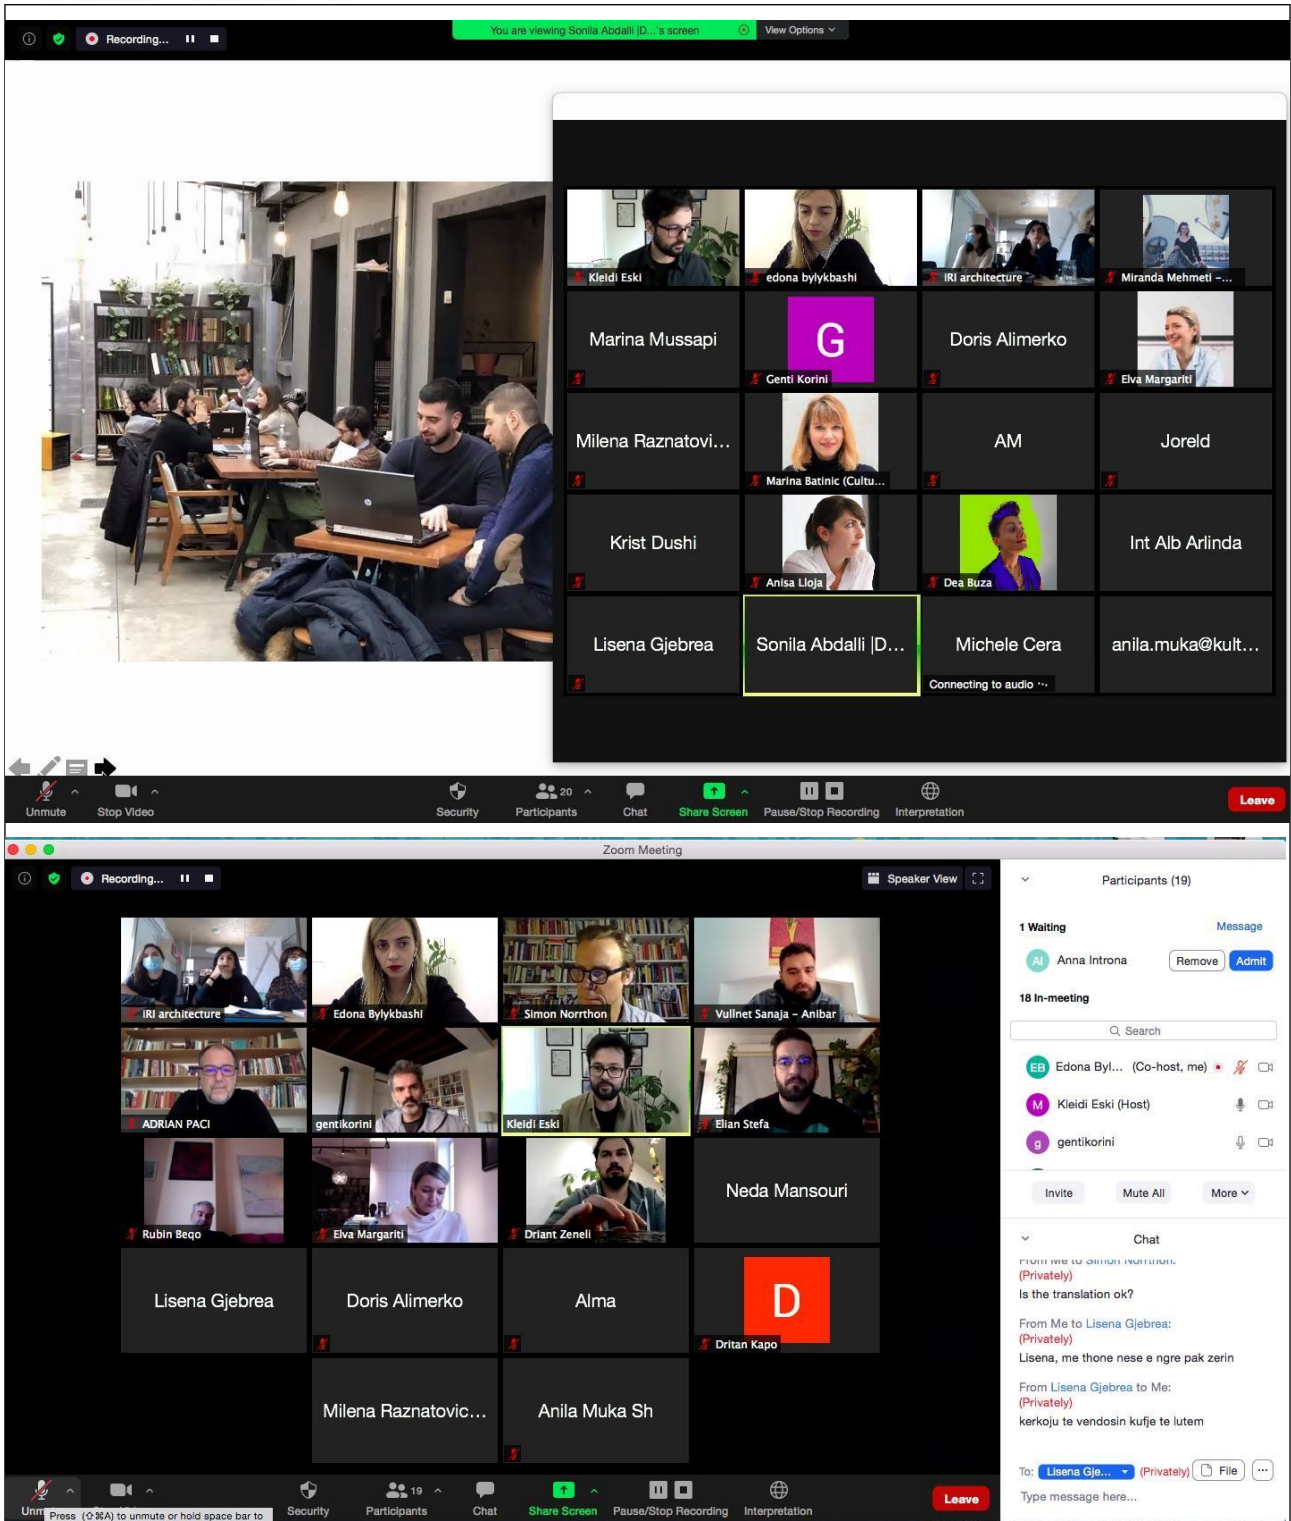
Recording...

You are viewing Sonila Abdalli |D...'s screen

View Options

Kleidi Eski
edona bylykbashi
IRI architecture
Miranda Mehmeti -...
Marina Mussapi
G
Genti Korini
Doris Alimerko
Elva Margariti
Milena Raznatovi...
Marina Batinic (Cultu...
AM
Joreld
Krist Dushi
Anisa Lloja
Dea Buza
Int Alb Arlinda
Lisena Gjebrea
Sonila Abdalli |D...
Michele Cera
Connecting to audio ...
anila.muka@kult...

Unmute
Stop Video
Security
20
Participants
Chat
Share Screen
Pause/Stop Recording
Interpretation
Leave

Zoom Meeting

Recording...

Speaker View

IRI architecture
Edona Bylykbashi
Simon Norrthon
Vullnet Sanaja - Anibar
ADRIAN PACI
gentikorini
Kleidi Eski
Elian Stefa
Rubin Beqo
Elva Margariti
Driant Zeneli
Neda Mansouri
Lisena Gjebrea
Doris Alimerko
Alma
D
Dritan Kapo
Milena Raznatovic...
Anila Muka Sh

Participants (19)

1 Waiting
Message
AI Anna Introna
Remove
Admit

18 In-meeting

Search

EB Edona Byl... (Co-host, me)
M Kleidi Eski (Host)
g gentikorini

Invite
Mute All
More

Chat
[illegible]
(Privately)
Is the translation ok?

From Me to Lisena Gjebrea:
(Privately)
Lisena, me thone nese e ngre pak zerin

From Lisena Gjebrea to Me:
(Privately)
kerkoju te vendosin kufje te lutem

To: Lisena Gje...
(Privately)
File
...
Type message here...

Unm
Press (⇧⌘A) to unmute or hold space bar to
Security
19
Participants
Chat
Share Screen
Pause/Stop Recording
Interpretation
Leave